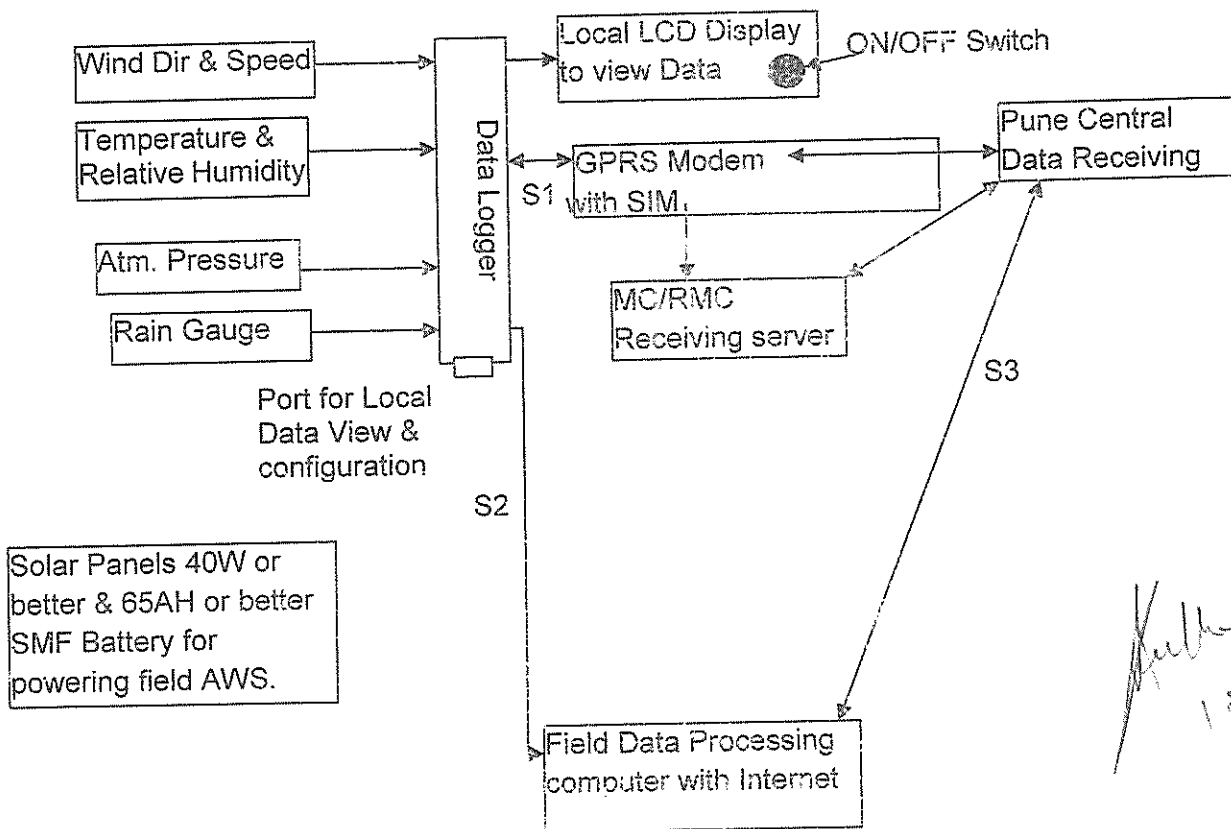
Wind Dir & Speed

Temperature & Relative Humidity

Atm. Pressure

Rain Gauge

Data Logger

Port for Local Data View & configuration

Local LCD Display to view Data

ON/OFF Switch

S1

GPRS Modem with SIM.

MC/RMC Receiving server

Pune Central Data Receiving

S3

S2

Solar Panels 40W or better & 65AH or better SMF Battery for powering field AWS.

Field Data Processing computer with Internet

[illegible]